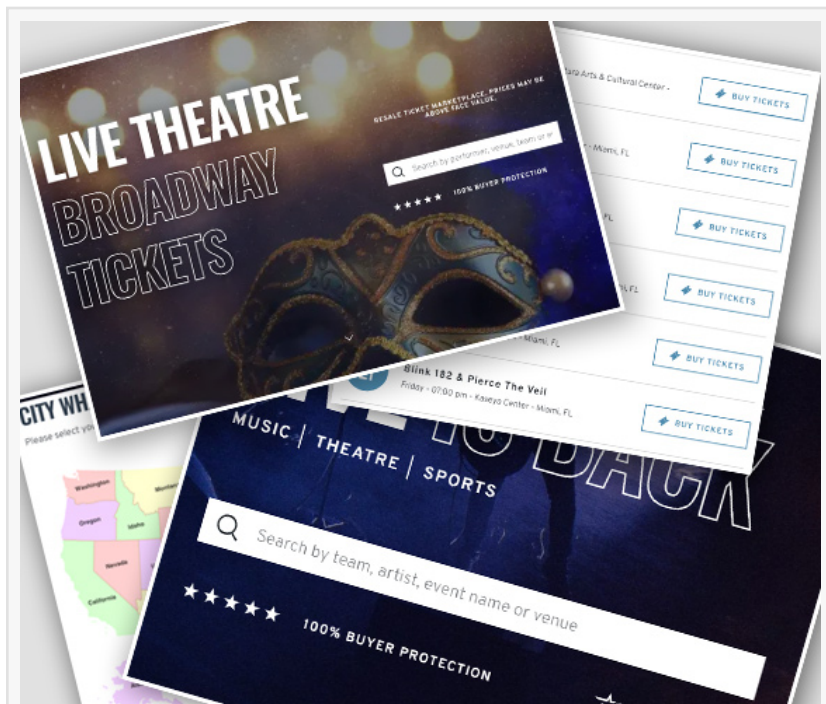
LIVE THEATRE
BROADWAY
TICKETS

RESALE TICKET MARKETPLACE. PRICES MAY BE ABOVE FACE VALUE.

Search by performer, venue, team or ci

★★★★★ 100% BUYER PROTECTION

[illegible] Arts & Cultural Center -

BUY TICKETS

- Miami, FL

BUY TICKETS

FL

BUY TICKETS

FL

BUY TICKETS

Miami, FL

BUY TICKETS

Blink 182 & Pierce The Veil

Friday - 07:00 pm - Kaseya Center - Miami, FL

BUY TICKETS

CITY WH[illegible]

Please select yo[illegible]

Washington

Montana

Oregon

Idaho

Wyoming

Nevada

Utah

California

BACK

MUSIC | THEATRE | SPORTS

Search by team, artist, event name or venue

★★★★★ 100% BUYER PROTECTION